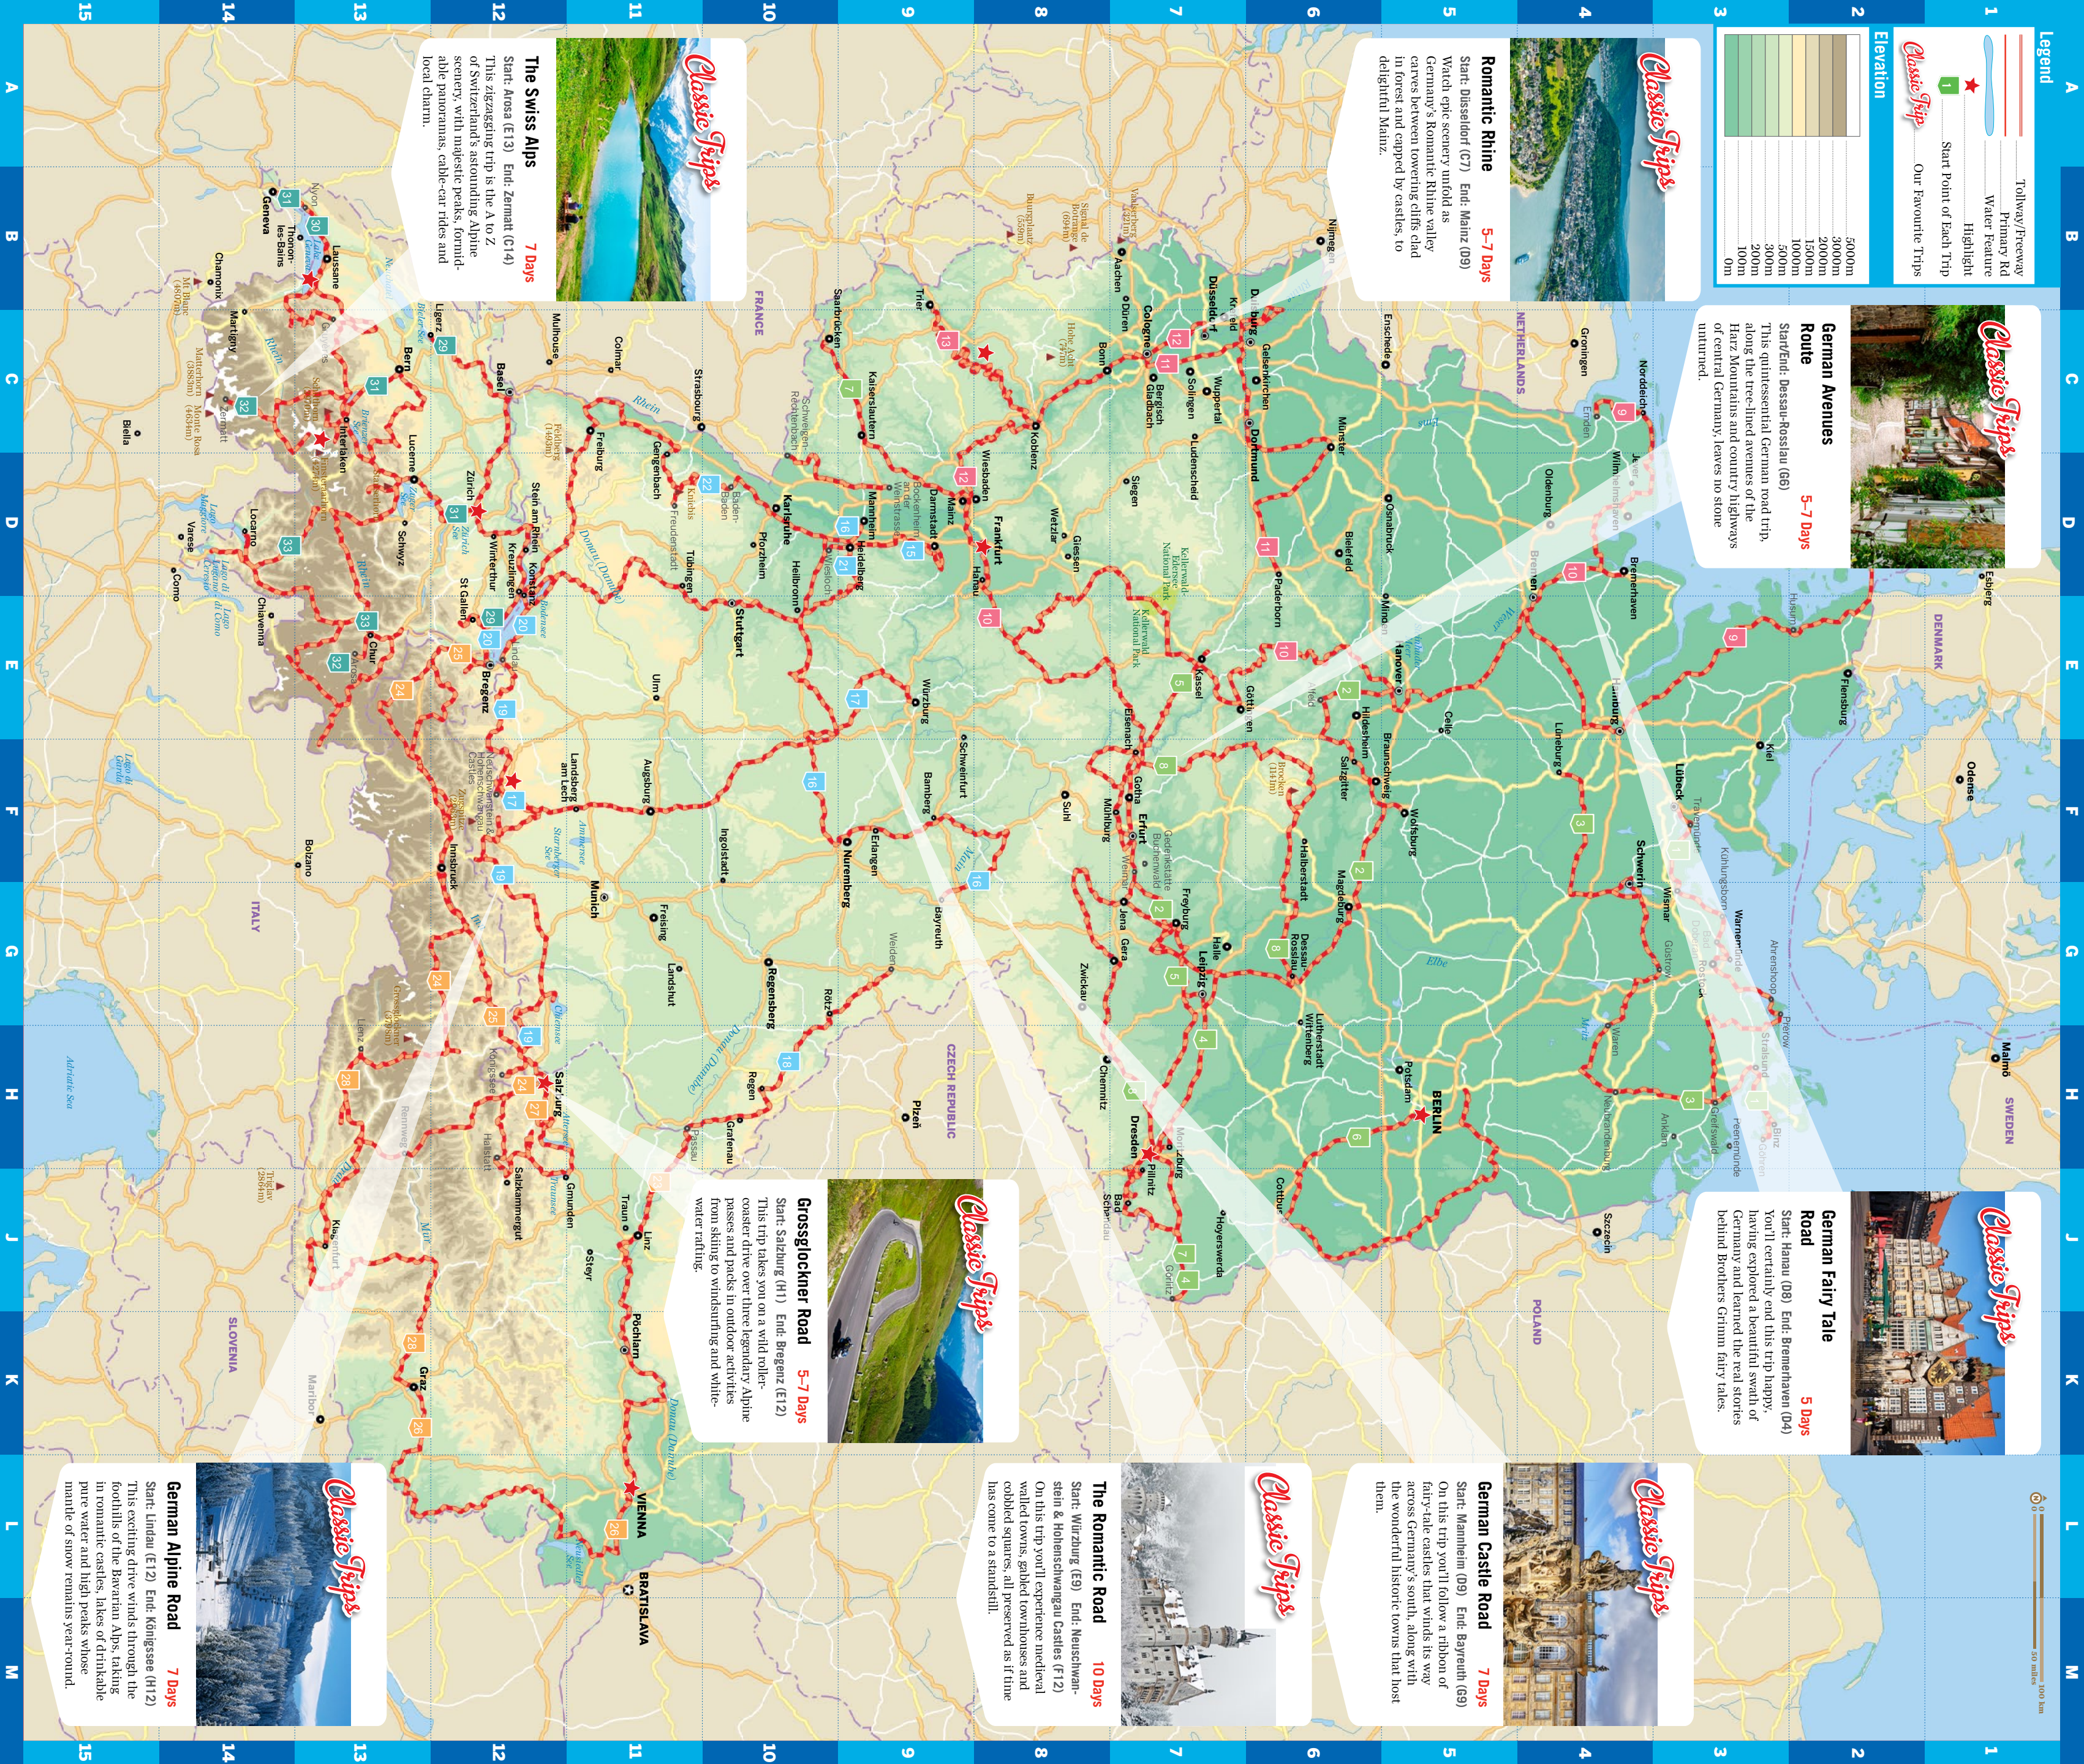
Legend
Tollway/Freeway
Primary Rd
Water Feature
Highlight
Start Point of Each Trip
Our Favourite Trips

Elevation
5000m
3000m
2000m
1500m
1000m
500m
300m
200m
100m
0m

Classic Trips
Romantic Rhine 5–7 Days
Start: Düsseldorf (C7) End: Mainz (D9)
Watch epic scenery unfold as Germany's Romantic Rhine valley carves between towering cliffs clad in forest and capped by castles, to delightful Mainz.

Classic Trips
The Swiss Alps 7 Days
Start: Arosa (E13) End: Zermatt (C14)
This zigzagging trip is the A to Z of Switzerland's astounding Alpine scenery, with majestic peaks, formidable panoramas, cable-car rides and local charm.

Classic Trips
German Avenues Route 5–7 Days
Start/End: Dessau-Rosslau (G6)
This quintessential German road trip, along the tree-lined avenues of the Harz Mountains and country highways of central Germany, leaves no stone unturned.

Classic Trips
German Fairy Tale Road 5 Days
Start: Hanau (D8) End: Bremerhaven (D4)
You'll certainly end this trip happy, having explored a beautiful swath of Germany and learned the real stories behind Brothers Grimm fairy tales.

Classic Trips
Grossglockner Road 5–7 Days
Start: Salzburg (H11) End: Bregenz (E12)
This trip takes you on a wild roller-coaster drive over three legendary Alpine passes and peaks in outdoor activities from skiing to windsurfing and white-water rafting.

Classic Trips
German Castle Road 7 Days
Start: Mannheim (D9) End: Bayreuth (G9)
On this trip you'll follow a ribbon of fairy-tale castles that winds its way across Germany's south, along with the wonderful historic towns that host them.

Classic Trips
The Romantic Road 10 Days
Start: Würzburg (E9) End: Neuschwanstein & Hohenschwangau Castles (F12)
On this trip you'll experience medieval walled towns, gabled townhouses and cobbled squares, all preserved as if time has come to a standstill.

Classic Trips
German Alpine Road 7 Days
Start: Lindau (E12) End: Königssee (H12)
This exciting drive winds through the foothills of the Bavarian Alps, taking in romantic castles, lakes of drinkable purity and high peaks whose mantle of snow remains year-round.

DENMARK
SWEDEN
NETHERLANDS
POLAND
CZECH REPUBLIC
FRANCE
ITALY
SLOVENIA
BERLIN
VIENNA
BRATISLAVA
Hamburg
Bremen
Hanover
Frankfurt
Munich
Stuttgart
Cologne
Dresden
Leipzig
Nuremberg
Salzburg
Innsbruck
Zürich
Bern
Geneva
Lausanne
Graz
Linz
Kiel
Lübeck
Rostock
Szczecin
Malmö
Odense
Esbjerg
Groningen
Adriatic Sea
Elbe
Main
Rhein
Weser
Donau (Danube)
0 50 miles
0 100 km